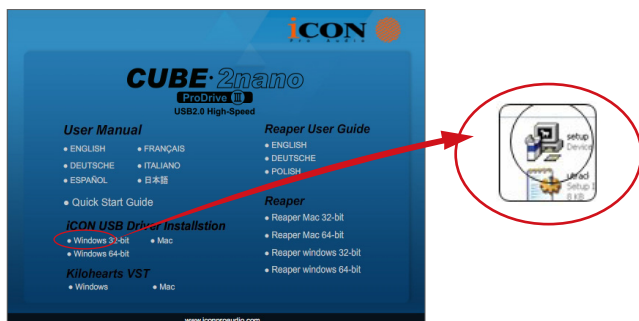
iCON
Pro audio

CUBE·2nano
ProDrive III
USB2.0 High-Speed

User Manual
• ENGLISH • FRANÇAIS
• DEUTSCHE • ITALIANO
• ESPAÑOL • 日本語

• Quick Start Guide

iCON USB Driver Installstion
• Windows 32-bit • Mac
• Windows 64-bit

Kilohearts VST
• Windows • Mac

Reaper User Guide
• ENGLISH
• DEUTSCHE
• POLISH

Reaper
• Reaper Mac 32-bit
• Reaper Mac 64-bit
• Reaper windows 32-bit
• Reaper windows 64-bit

www.iconproaudio.com

setup
Device

uracl
Setup I
0 KB